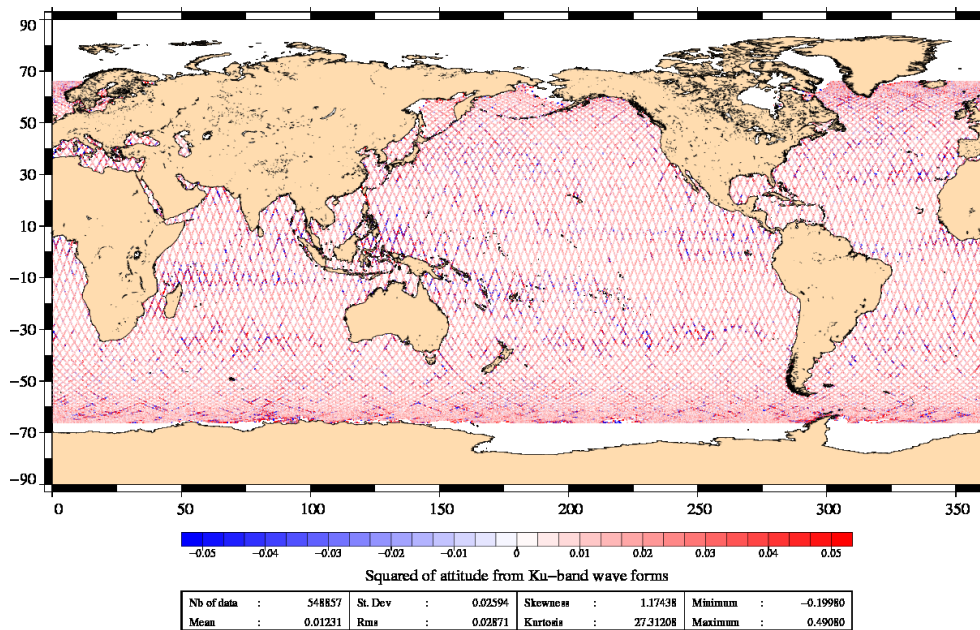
90
70
50
30
10
−10
−30
−50
−70
−90

0
50
100
150
200
250
300
350

−0.05 −0.04 −0.03 −0.02 −0.01 0 0.01 0.02 0.03 0.04 0.05

Squared of attitude from Ku−band wave forms

| Nb of data | : | 548857 | St. Dev | : | 0.02594 | Skewness | : | 1.17438 | Minimum | : | −0.19980 |
|---|---|---|---|---|---|---|---|---|---|---|---|
| Mean | : | 0.01231 | Rms | : | 0.02871 | Kurtosis | : | 27.31208 | Maximum | : | 0.49080 |